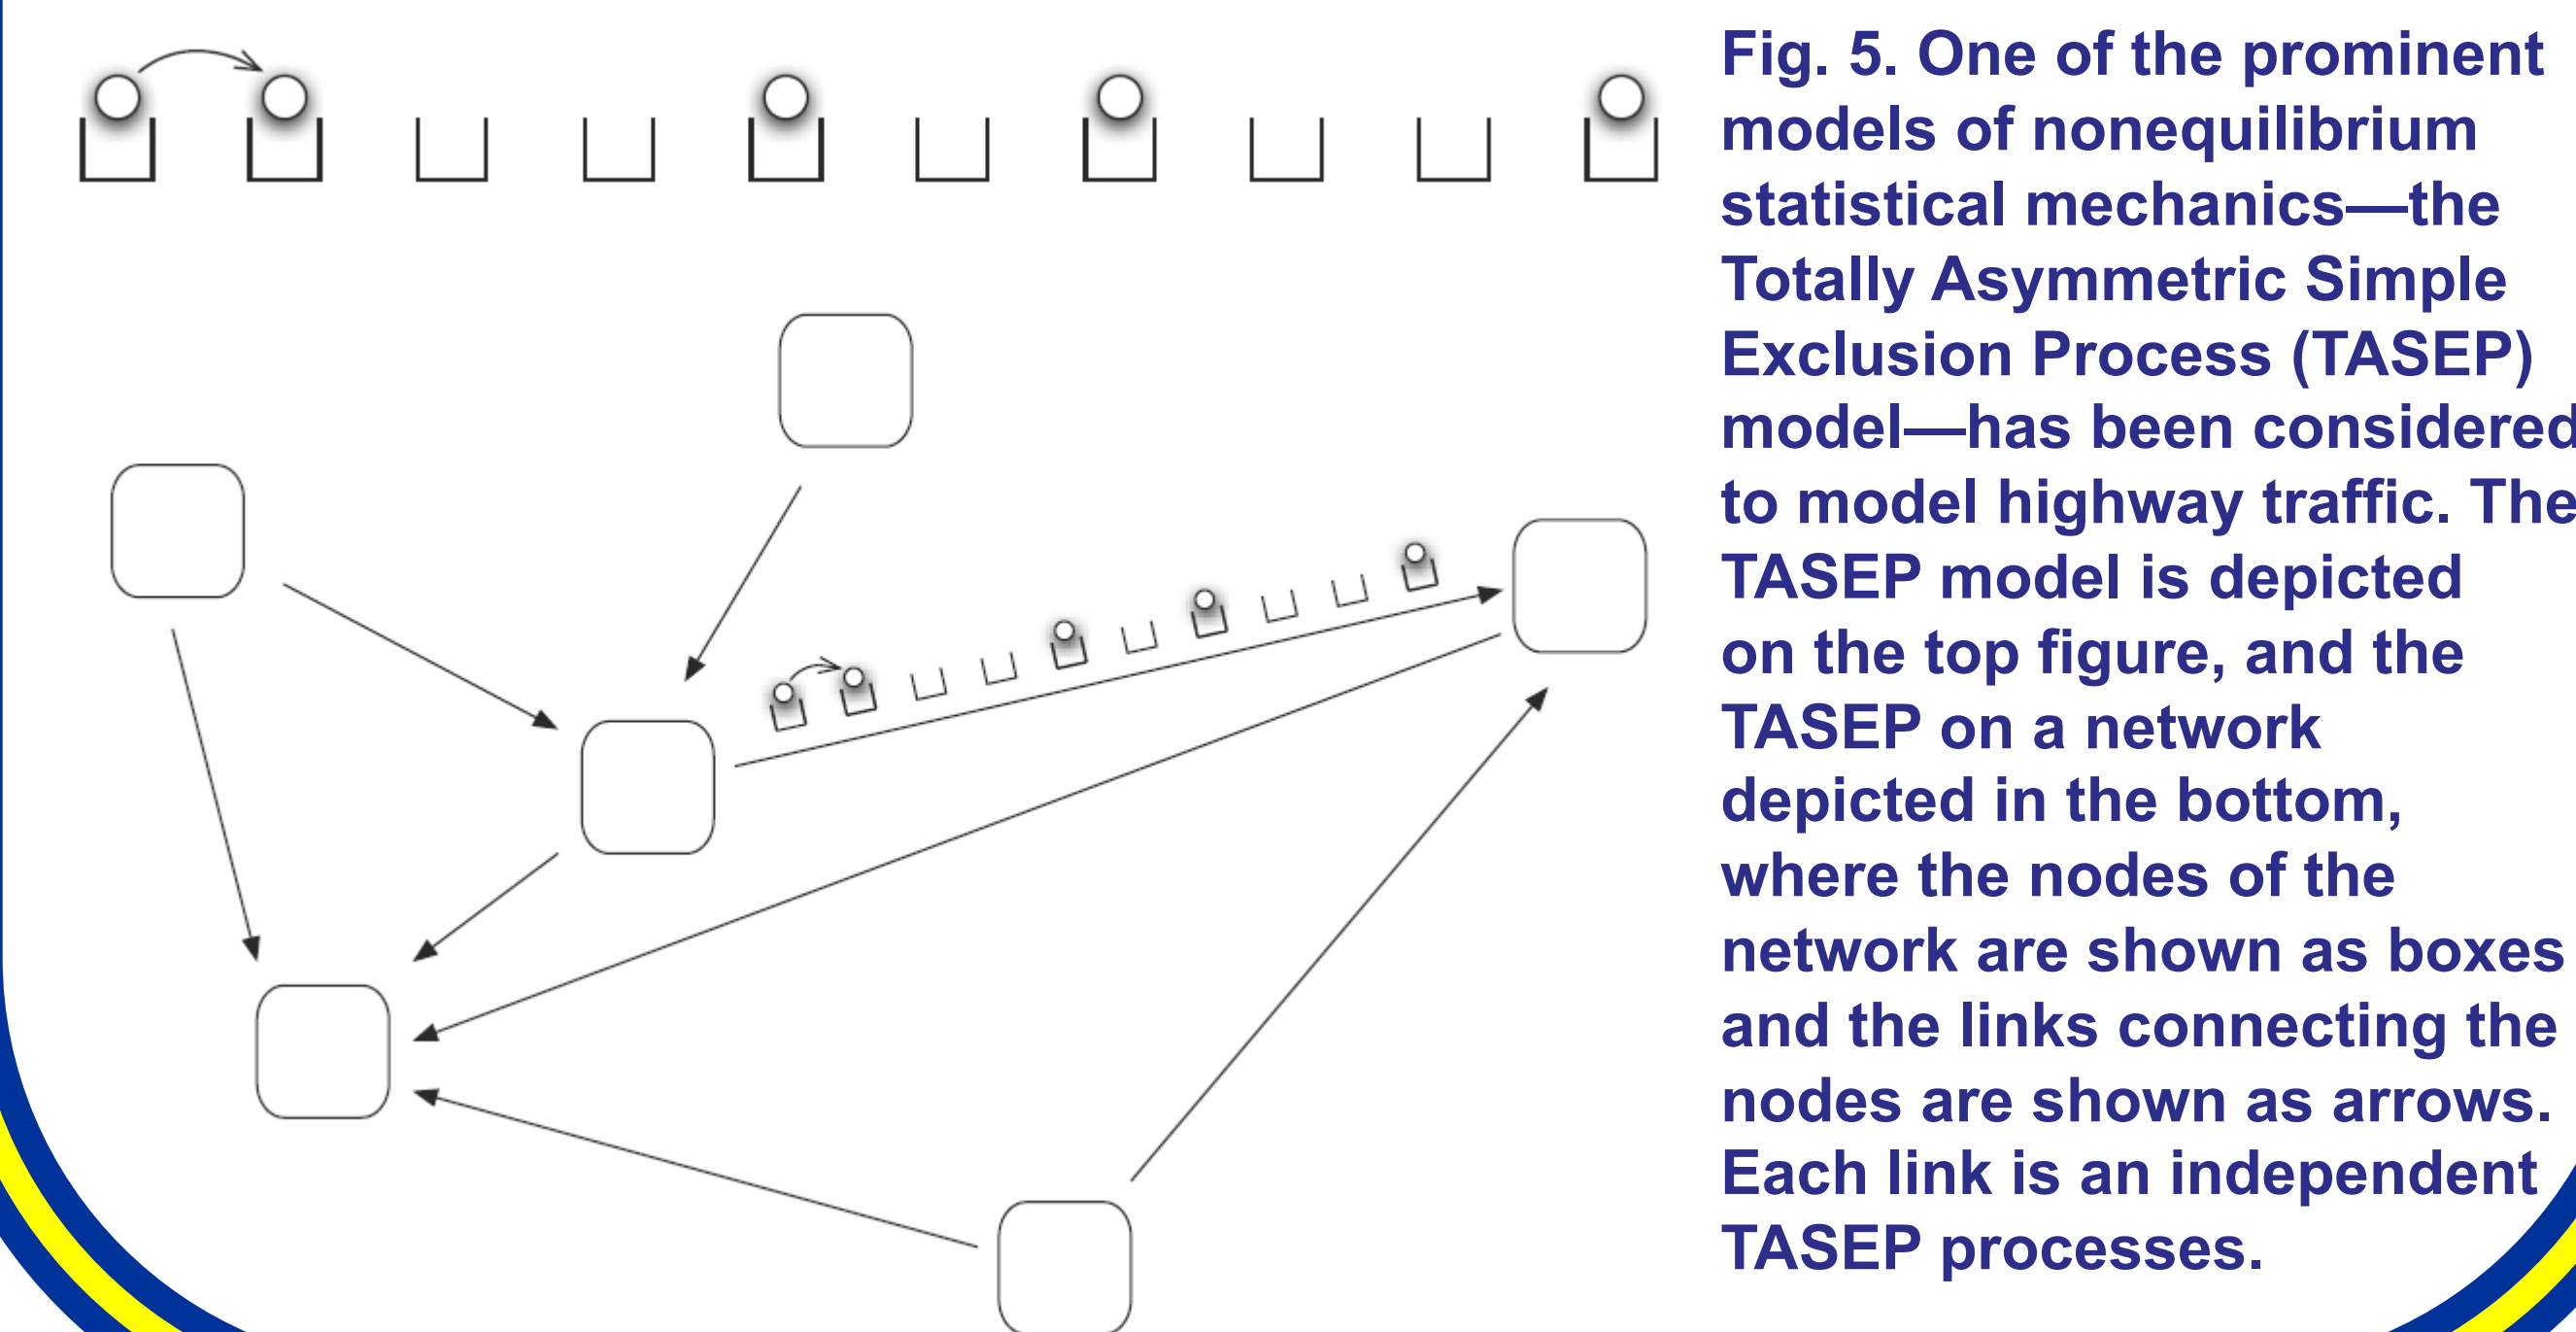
Fig. 5. One of the prominent models of nonequilibrium statistical mechanics—the Totally Asymmetric Simple Exclusion Process (TASEP) model—has been considered to model highway traffic. The TASEP model is depicted on the top figure, and the TASEP on a network depicted in the bottom, where the nodes of the network are shown as boxes and the links connecting the nodes are shown as arrows. Each link is an independent TASEP processes.